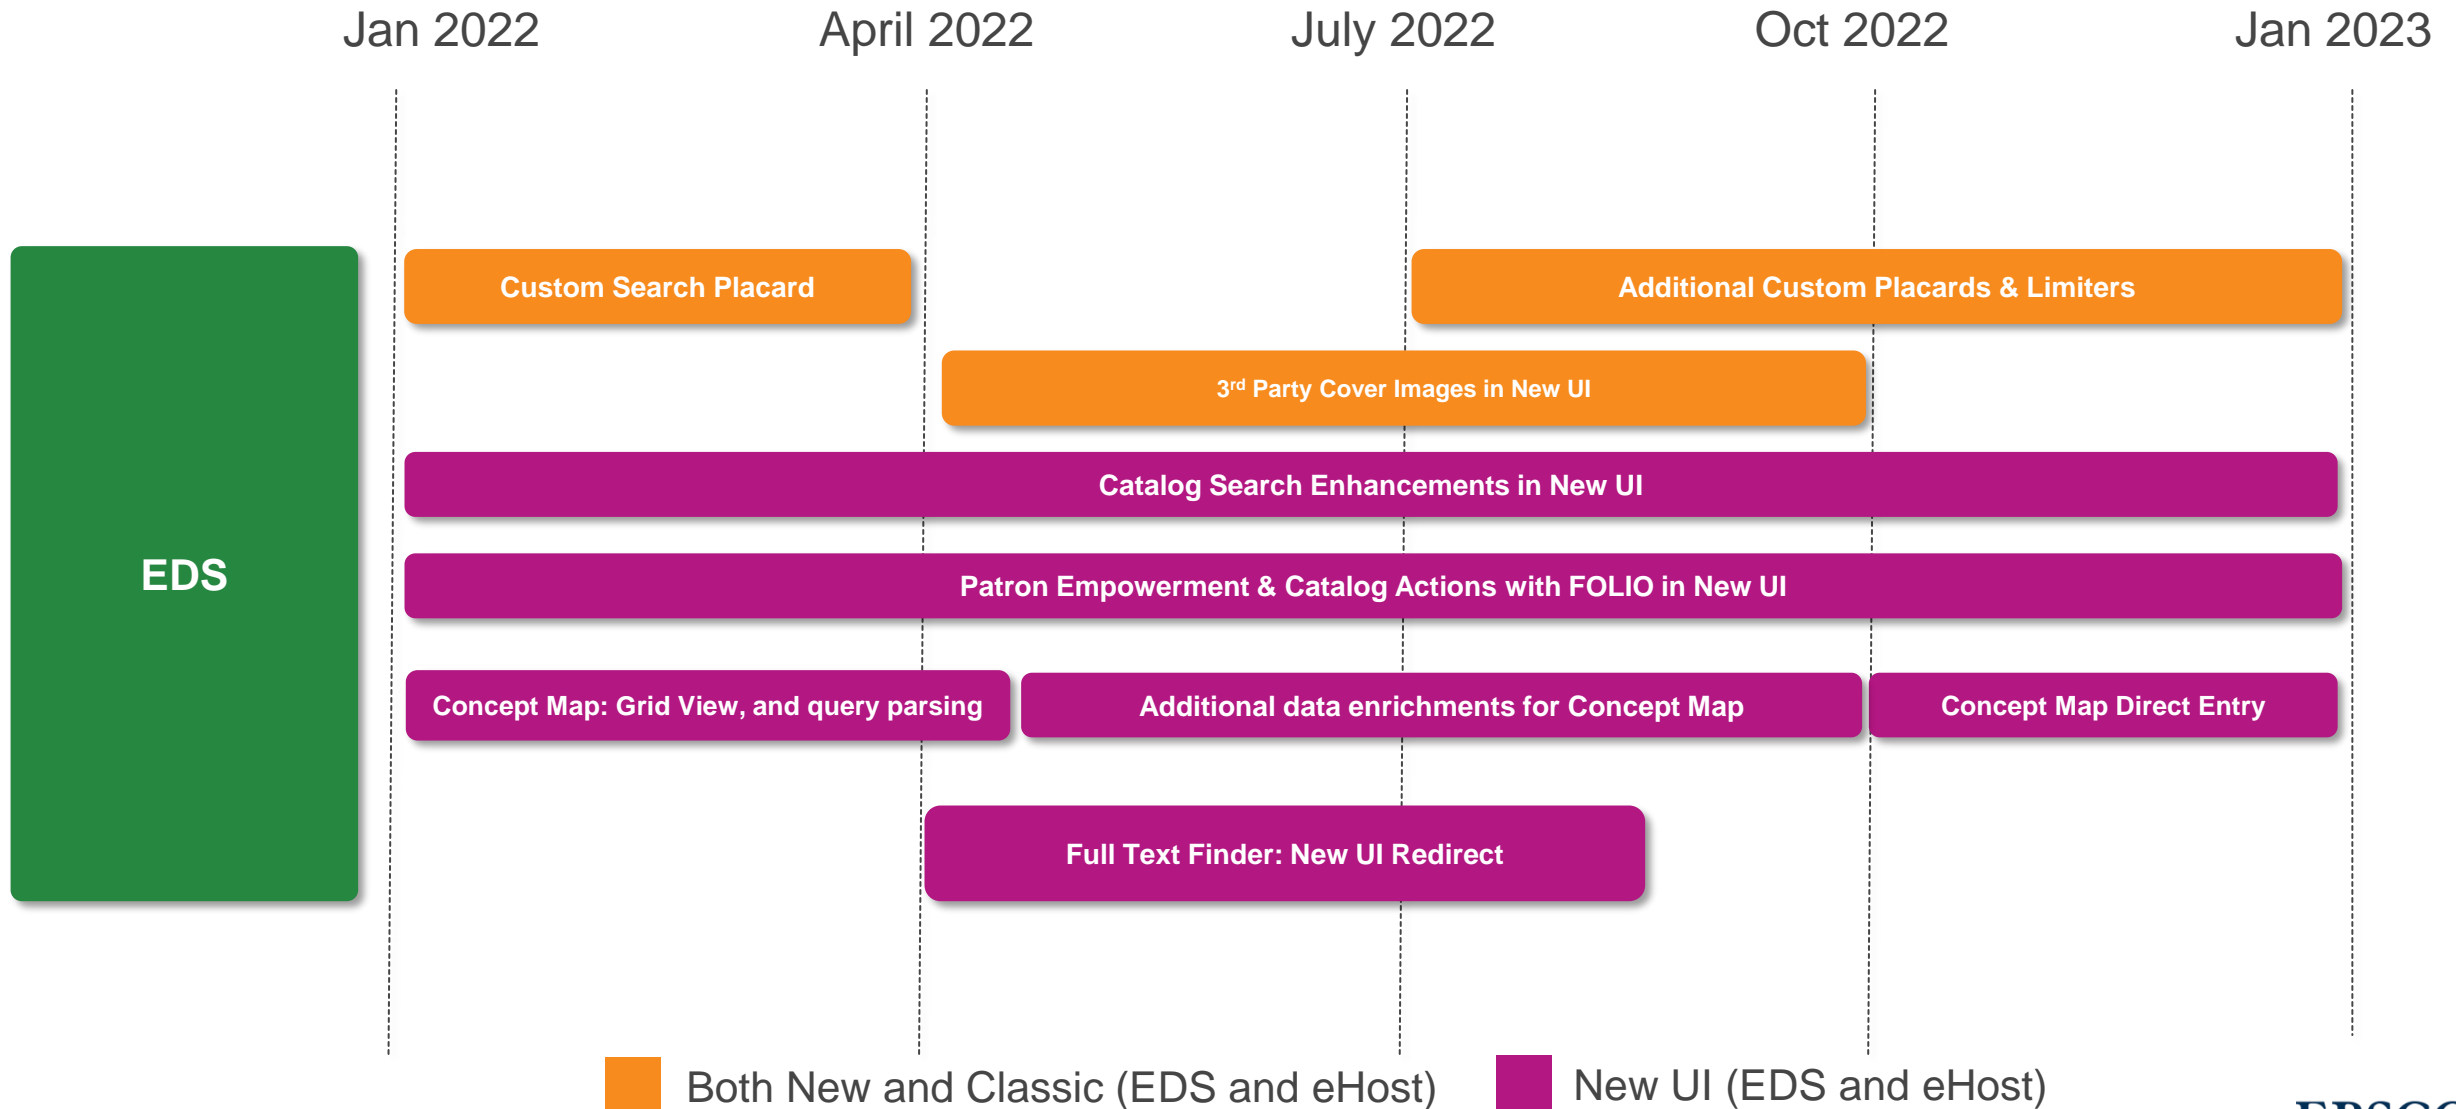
Jan 2022 April 2022 July 2022 Oct 2022 Jan 2023

EDS

Custom Search Placard

Additional Custom Placards & Limiters

3$^{rd}$ Party Cover Images in New UI

Catalog Search Enhancements in New UI

Patron Empowerment & Catalog Actions with FOLIO in New UI

Concept Map: Grid View, and query parsing

Additional data enrichments for Concept Map

Concept Map Direct Entry

Full Text Finder: New UI Redirect

Both New and Classic (EDS and eHost)

New UI (EDS and eHost)

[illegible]